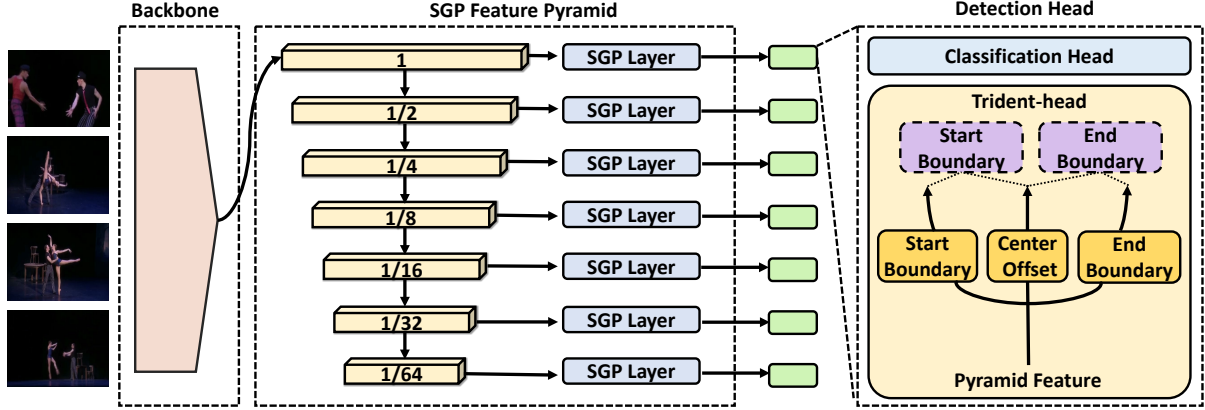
Backbone

SGP Feature Pyramid

1
1/2
1/4
1/8
1/16
1/32
1/64

SGP Layer
SGP Layer
SGP Layer
SGP Layer
SGP Layer
SGP Layer
SGP Layer

Detection Head

Classification Head

Trident-head

Start Boundary
End Boundary

Start Boundary
Center Offset
End Boundary

Pyramid Feature